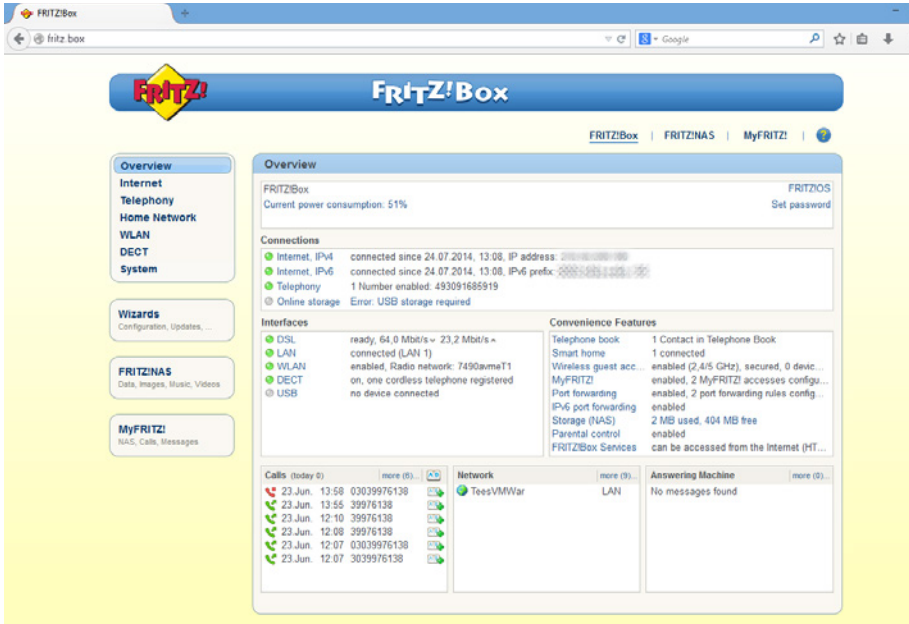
FRITZ!Box
fritz.box
Google

FRITZ! FRITZ!Box

FRITZ!Box | FRITZ!NAS | MyFRITZ! | ?

Overview
Internet
Telephony
Home Network
WLAN
DECT
System

Wizards
Configuration, Updates, ...

FRITZ!NAS
Data, Images, Music, Videos

MyFRITZ!
NAS, Calls, Messages

Overview

FRITZ!Box
Current power consumption: 51%
FRITZ!OS
Set password

Connections

| | |
|---|---|
| Internet, IPv4 | connected since 24.07.2014, 13:08, IP address: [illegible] |
| Internet, IPv6 | connected since 24.07.2014, 13:08, IPv6 prefix: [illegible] |
| Telephony | 1 Number enabled: 493091685919 |
| Online storage | Error: USB storage required |

Interfaces

| | |
|---|---|
| DSL | ready, 64,0 Mbit/s 23,2 Mbit/s |
| LAN | connected (LAN 1) |
| WLAN | enabled, Radio network: 7490avmeT1 |
| DECT | on, one cordless telephone registered |
| USB | no device connected |

Convenience Features

| | |
|---|---|
| Telephone book | 1 Contact in Telephone Book |
| Smart home | 1 connected |
| Wireless guest acc... | enabled (2,4/5 GHz), secured, 0 devic... |
| MyFRITZ! | enabled, 2 MyFRITZ! accesses configu... |
| Port forwarding | enabled, 2 port forwarding rules config... |
| IPv6 port forwarding | enabled |
| Storage (NAS) | 2 MB used, 404 MB free |
| Parental control | enabled |
| FRITZ!Box Services | can be accessed from the Internet (HT... |

Calls (today 0) more (6)...
23.Jun. 13:58 03039976138
23.Jun. 13:55 39976138
23.Jun. 12:10 39976138
23.Jun. 12:08 39976138
23.Jun. 12:07 03039976138
23.Jun. 12:07 3039976138

Network more (9)...
TeesVMWar LAN

Answering Machine more (0)...
No messages found